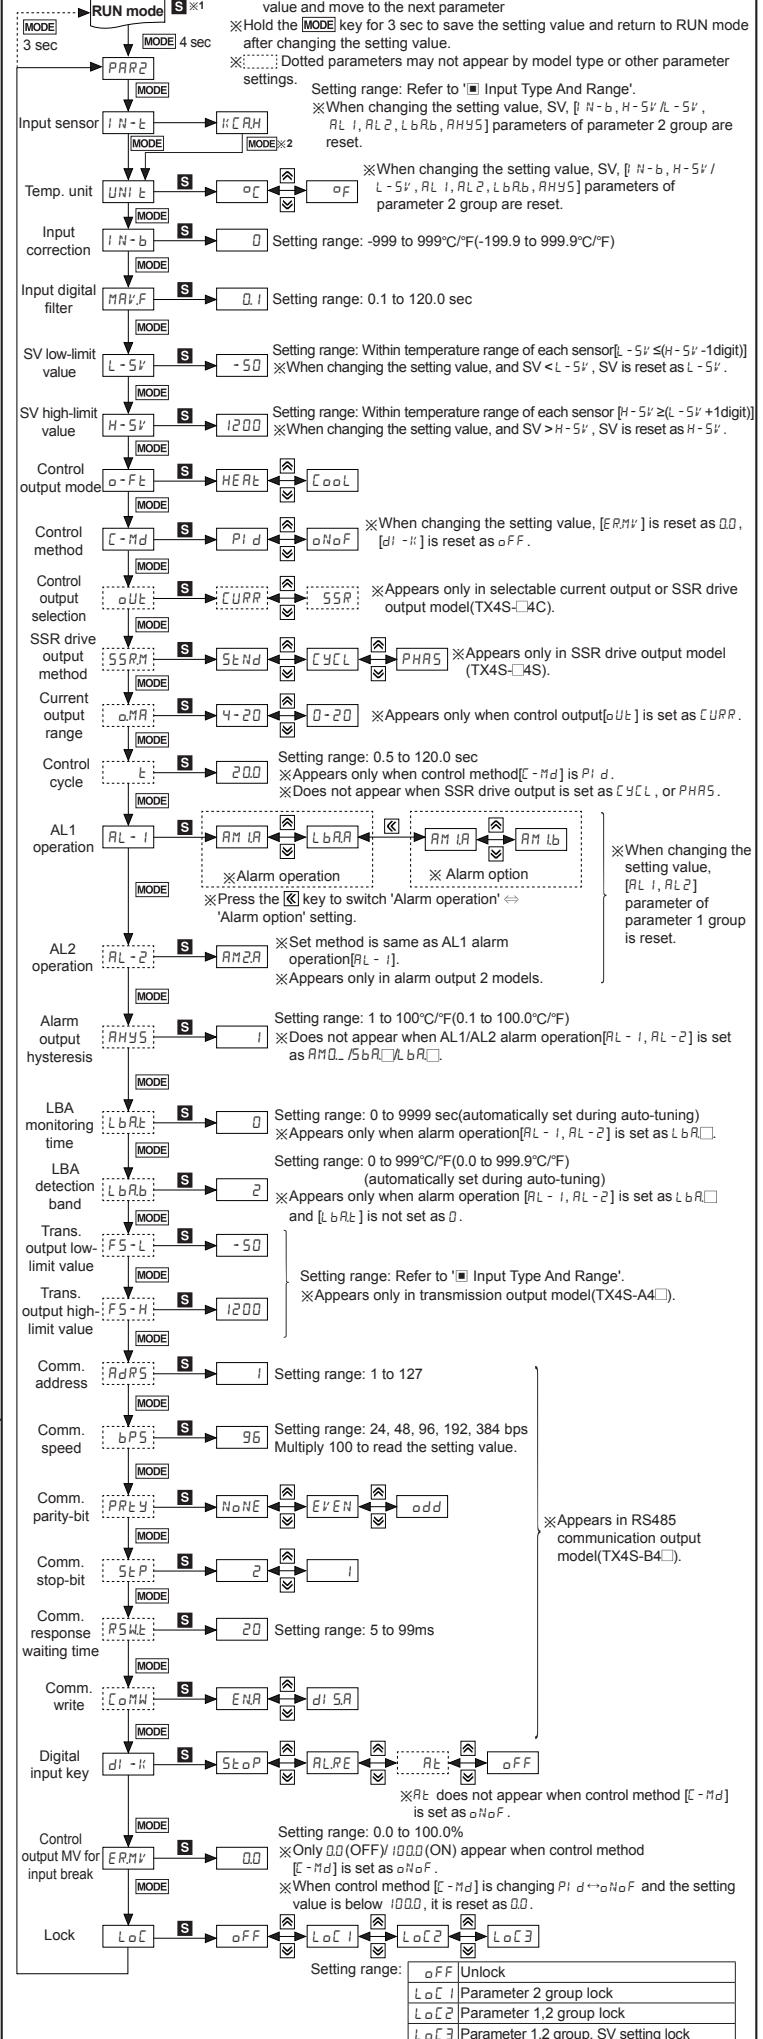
MODE
3 sec

RUN mode S ※1

value and move to the next parameter
※Hold the MODE key for 3 sec to save the setting value and return to RUN mode after changing the setting value.
※ Dotted parameters may not appear by model type or other parameter settings.

MODE 4 sec

PAR2

MODE

Input sensor IN-t → KCAH

MODE MODE※2

Setting range: Refer to '■ Input Type And Range'.
※When changing the setting value, SV, [IN-b, H-SV/L-SV, AL1, AL2, LbAb, AHYS] parameters of parameter 2 group are reset.

Temp. unit UNIt S °C ⇔ °F
※When changing the setting value, SV, [IN-b, H-SV/L-SV, AL1, AL2, LbAb, AHYS] parameters of parameter 2 group are reset.

MODE

Input correction IN-b S 0 Setting range: -999 to 999°C/°F(-199.9 to 999.9°C/°F)

MODE

Input digital filter MAV.F S 0.1 Setting range: 0.1 to 120.0 sec

MODE

SV low-limit value L-SV S -50
Setting range: Within temperature range of each sensor[L-SV≤(H-SV -1digit)]
※When changing the setting value, and SV < L-SV, SV is reset as L-SV.

MODE

SV high-limit value H-SV S 1200
Setting range: Within temperature range of each sensor [H-SV≥(L-SV +1digit)]
※When changing the setting value, and SV > H-SV, SV is reset as H-SV.

MODE

Control output mode o-Ft S HEAt ⇔ CooL

MODE

Control method C-Md S PId ⇔ oNoF
※When changing the setting value, [ER.MV] is reset as 0.0, [dI-K] is reset as oFF.

MODE

Control output selection oUt S CURR ⇔ SSR
※Appears only in selectable current output or SSR drive output model(TX4S-□4C).

MODE

SSR drive output method SSRM S StNd ⇔ CYCL ⇔ PHAS
※Appears only in SSR drive output model (TX4S-□4S).

MODE

Current output range o.MA S 4-20 ⇔ 0-20
※Appears only when control output[oUt] is set as CURR.

MODE

Control cycle t S 20.0
Setting range: 0.5 to 120.0 sec
※Appears only when control method[C-Md] is PId.
※Does not appear when SSR drive output is set as CYCL, or PHAS.

MODE

AL1 operation AL-1 S AM1.A ⇔ LbA.A ≪ AM1.A ⇔ AM1.b
※Alarm operation ※ Alarm option
※Press the ≪ key to switch 'Alarm operation' ⇔ 'Alarm option' setting.

MODE

AL2 operation AL-2 S AM2.A
※Set method is same as AL1 alarm operation[AL-1].
※Appears only in alarm output 2 models.

※When changing the setting value, [AL1, AL2] parameter of parameter 1 group is reset.

MODE

Alarm output hysteresis AHYS S 1
Setting range: 1 to 100°C/°F(0.1 to 100.0°C/°F)
※Does not appear when AL1/AL2 alarm operation[AL-1, AL-2] is set as AM0._/SbA.□/LbA.□.

MODE

LBA monitoring time LbAt S 0
Setting range: 0 to 9999 sec(automatically set during auto-tuning)
※Appears only when alarm operation[AL-1, AL-2] is set as LbA.□.

MODE

LBA detection band LbAb S 2
Setting range: 0 to 999°C/°F(0.0 to 999.9°C/°F) (automatically set during auto-tuning)
※Appears only when alarm operation [AL-1, AL-2] is set as LbA.□ and [LbAt] is not set as 0.

MODE

Trans. output low-limit value FS-L S -50

MODE

Trans. output high-limit value FS-H S 1200

Setting range: Refer to '■ Input Type And Range'.
※Appears only in transmission output model(TX4S-A4□).

MODE

Comm. address AdRS S 1 Setting range: 1 to 127

MODE

Comm. speed bPS S 96
Setting range: 24, 48, 96, 192, 384 bps
Multiply 100 to read the setting value.

MODE

Comm. parity-bit PRtY S NoNE ⇔ EVEN ⇔ odd

MODE

Comm. stop-bit StP S 2 ⇔ 1

MODE

Comm. response waiting time RSWt S 20 Setting range: 5 to 99ms

MODE

Comm. write CoMW S ENA ⇔ dISA

※Appears in RS485 communication output model(TX4S-B4□).

MODE

Digital input key dI-K S StoP ⇔ AL.RE ⇔ At ⇔ oFF
※At does not appear when control method [C-Md] is set as oNoF.

MODE

Control output MV for input break ER.MV S 0.0
Setting range: 0.0 to 100.0%
※Only 0.0(OFF)/ 100.0(ON) appear when control method [C-Md] is set as oNoF.
※When control method [C-Md] is changing PId↔oNoF and the setting value is below 100.0, it is reset as 0.0.

MODE

Lock LoC S oFF ⇔ LoC1 ⇔ LoC2 ⇔ LoC3

Setting range:

| | |
|---|---|
| oFF | Unlock |
| LoC1 | Parameter 2 group lock |
| LoC2 | Parameter 1,2 group lock |
| LoC3 | Parameter 1,2 group, SV setting lock |